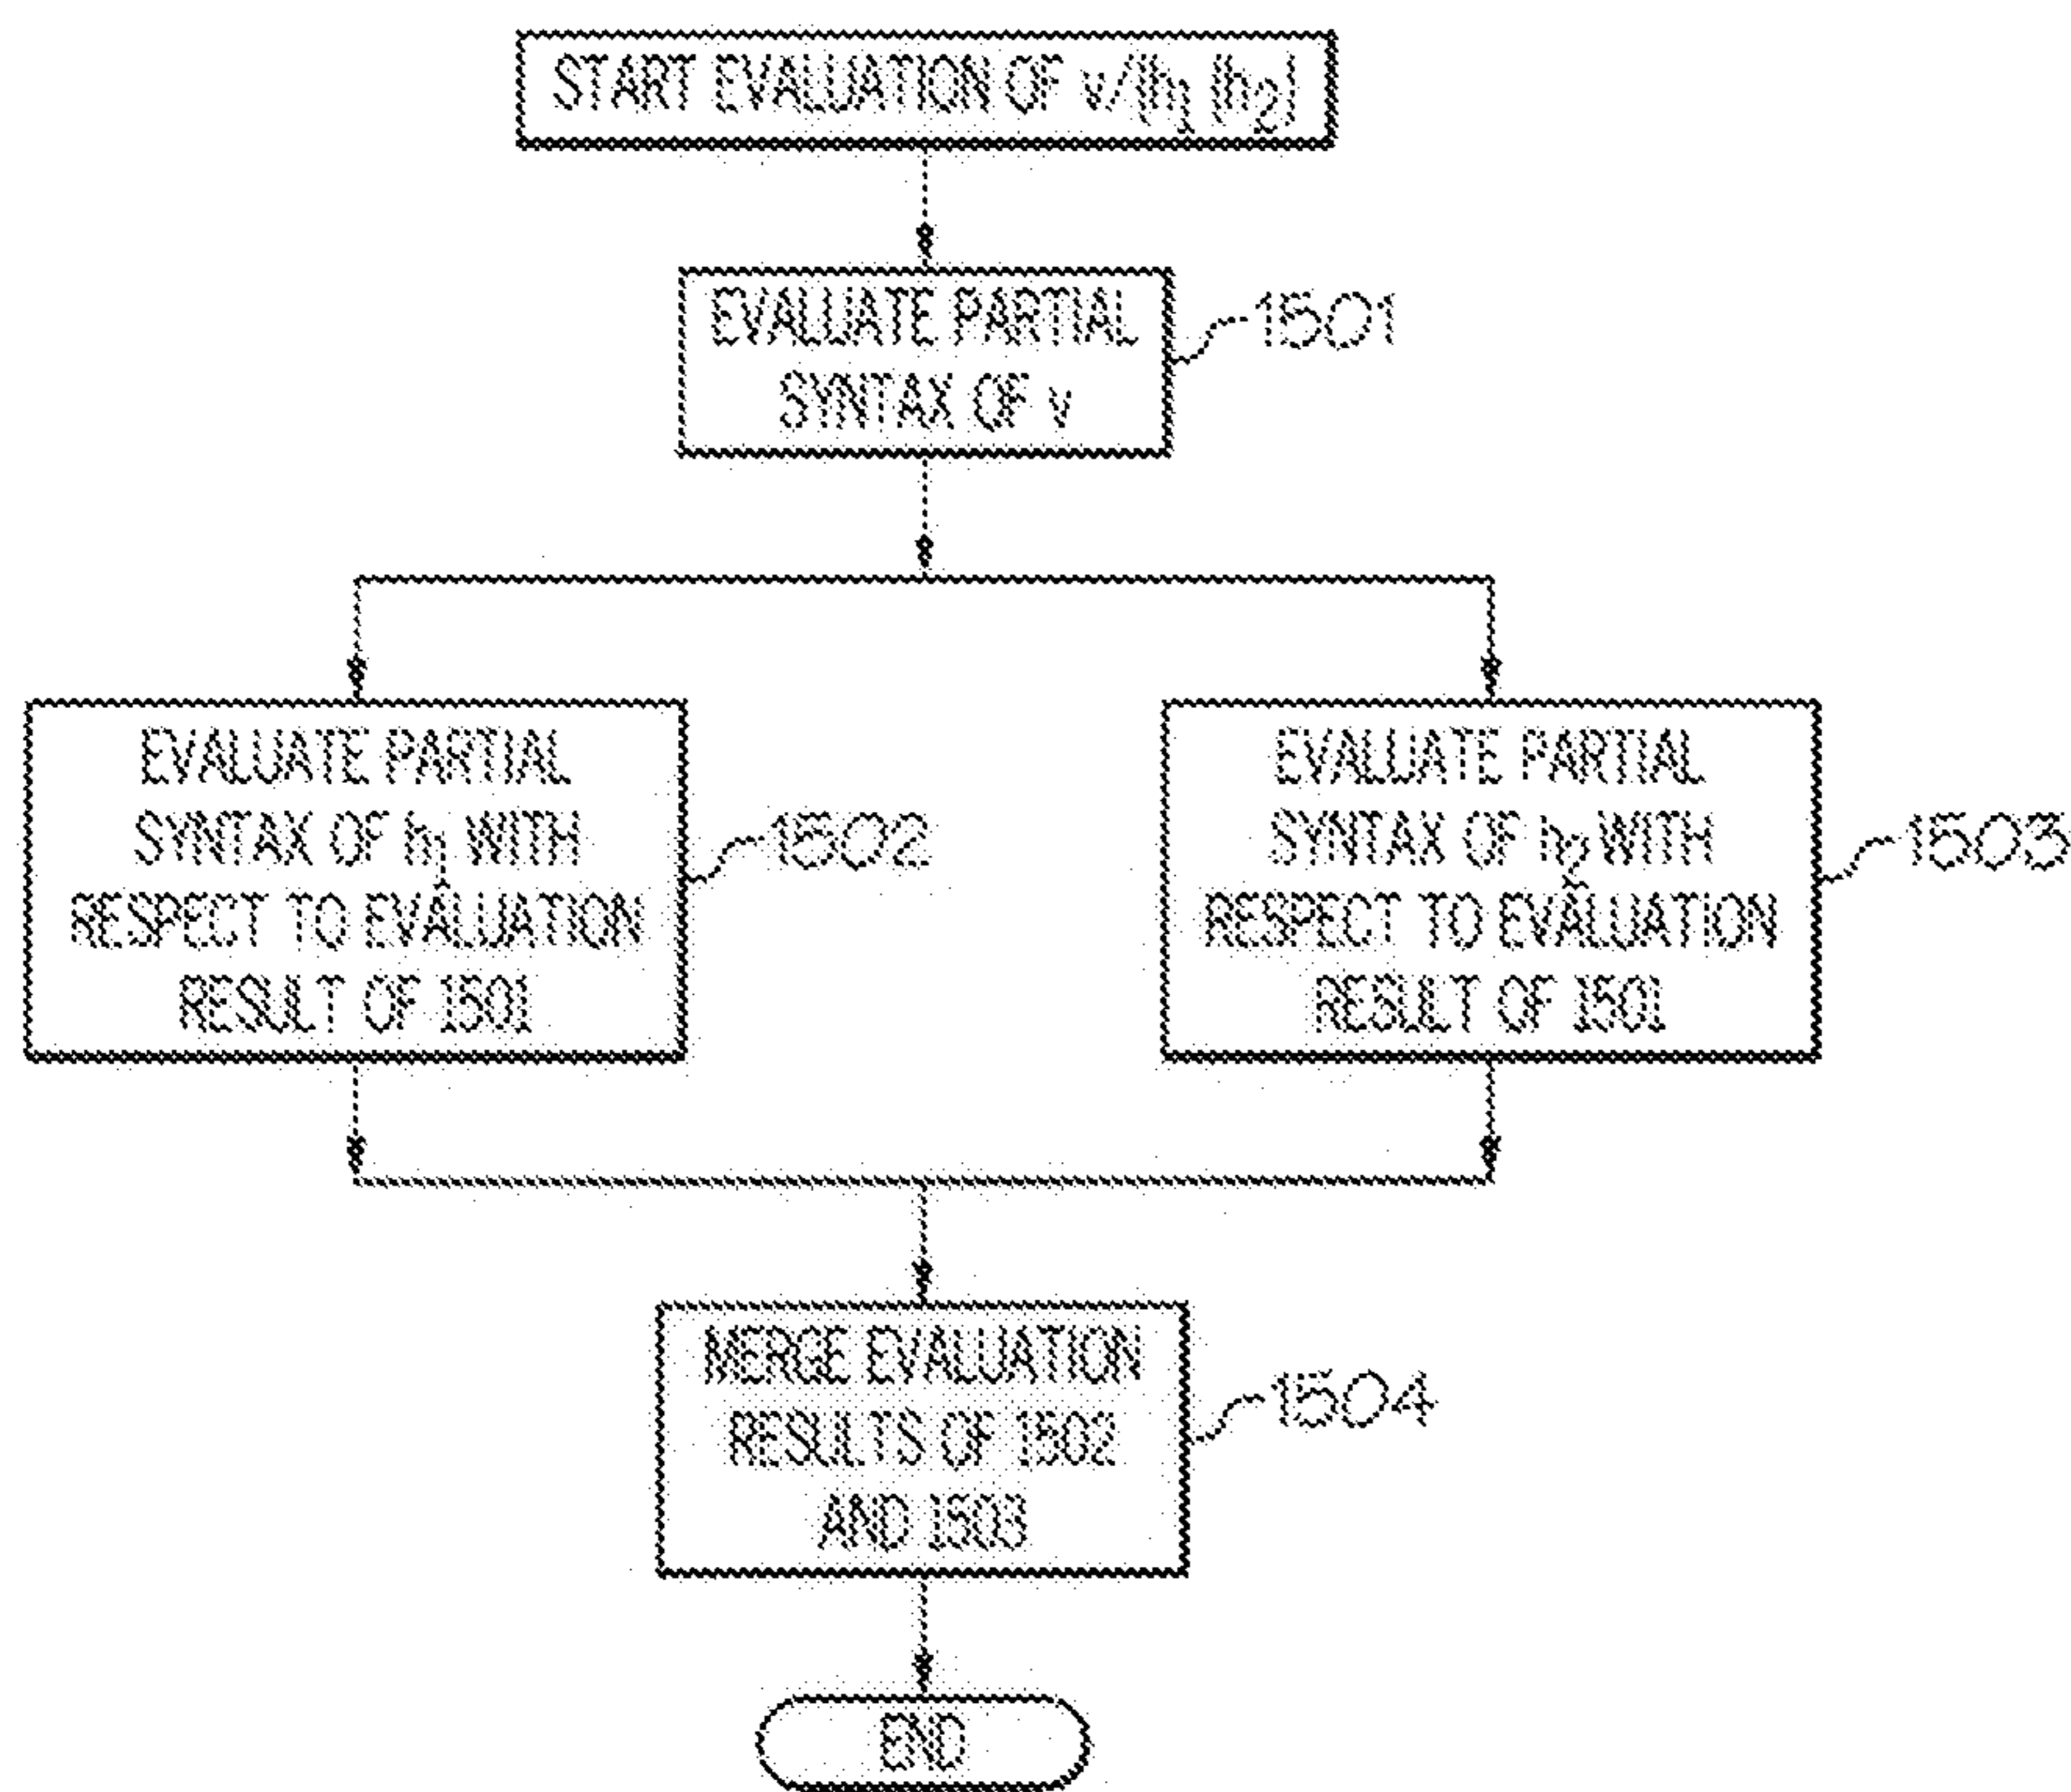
START EVALUATION OF $v/[h_1][h_2]$

EVALUATE PARTIAL SYNTAX OF v

1501

EVALUATE PARTIAL SYNTAX OF $h_1$ WITH RESPECT TO EVALUATION RESULT OF 1501

1502

EVALUATE PARTIAL SYNTAX OF $h_2$ WITH RESPECT TO EVALUATION RESULT OF 1501

1503

MERGE EVALUATION RESULTS OF 1502 AND 1503

1504

END